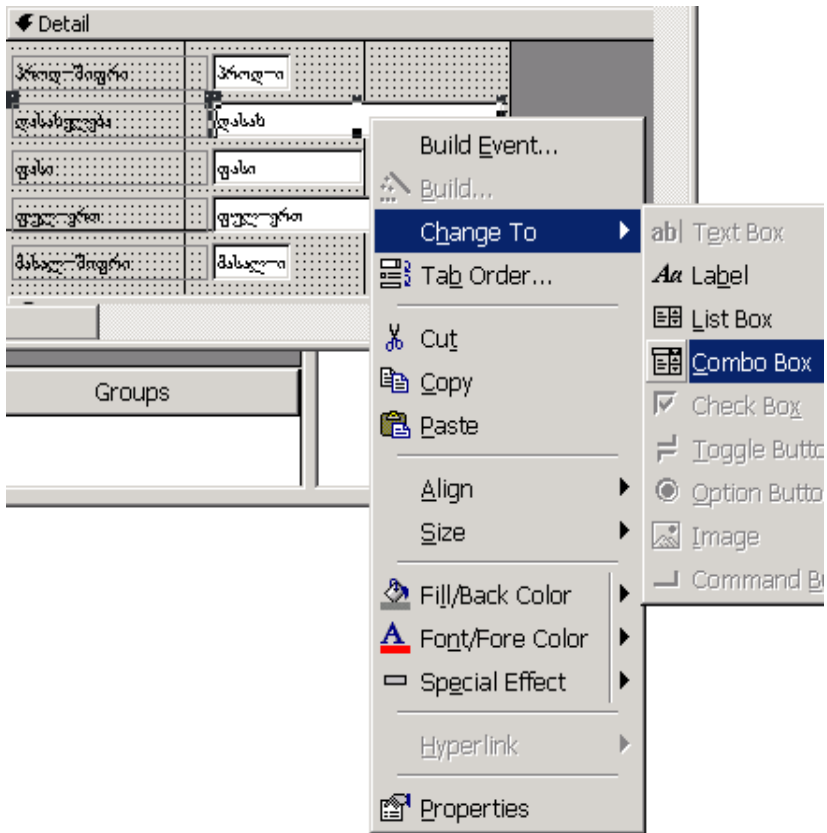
Detail

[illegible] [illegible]
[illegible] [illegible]
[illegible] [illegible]
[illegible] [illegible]
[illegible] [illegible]

Groups

Build Event...
Build...
Change To
Tab Order...
Cut
Copy
Paste
Align
Size
Fill/Back Color
Font/Fore Color
Special Effect
Hyperlink
Properties

ab| Text Box
Aa Label
List Box
Combo Box
Check Box
Toggle Butto
Option Butto
Image
Command B